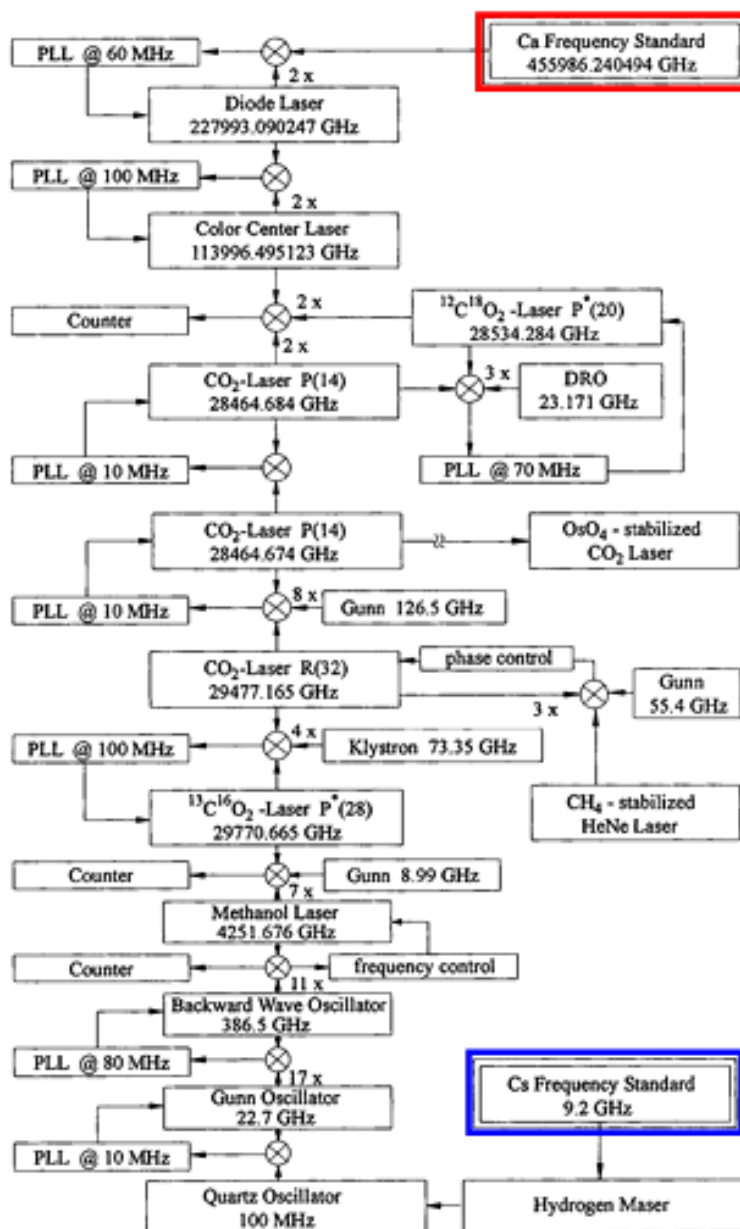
PLL @ 60 MHz

Ca Frequency Standard
455986.240494 GHz

2 x

Diode Laser
227993.090247 GHz

PLL @ 100 MHz

2 x

Color Center Laser
113996.495123 GHz

2 x

Counter

$^{12}C^{18}O_2$ -Laser $P^*(20)$
28534.284 GHz

2 x

$CO_2$-Laser P(14)
28464.684 GHz

3 x

DRO
23.171 GHz

PLL @ 10 MHz

PLL @ 70 MHz

$CO_2$-Laser P(14)
28464.674 GHz

$OsO_4$ - stabilized
$CO_2$ Laser

PLL @ 10 MHz

8 x

Gunn 126.5 GHz

$CO_2$-Laser R(32)
29477.165 GHz

phase control

Gunn
55.4 GHz

3 x

PLL @ 100 MHz

4 x

Klystron 73.35 GHz

$^{13}C^{16}O_2$ -Laser $P^*(28)$
29770.665 GHz

$CH_4$ - stabilized
HeNe Laser

Counter

Gunn 8.99 GHz

7 x

Methanol Laser
4251.676 GHz

Counter

frequency control

11 x

Backward Wave Oscillator
386.5 GHz

PLL @ 80 MHz

17 x

Cs Frequency Standard
9.2 GHz

Gunn Oscillator
22.7 GHz

PLL @ 10 MHz

Quartz Oscillator
100 MHz

Hydrogen Maser